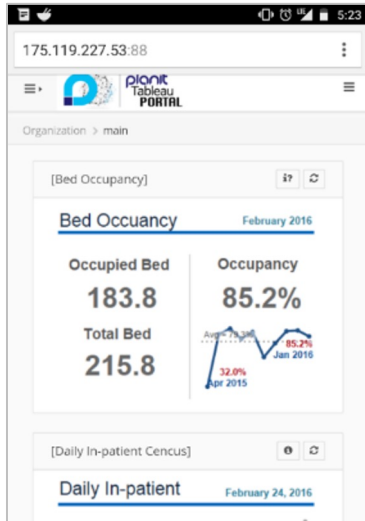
5:23

175.119.227.53:88

planit Tableau PORTAL

Organization > main

[Bed Occupancy]

Bed Occuancy

February 2016

Occupied Bed

183.8

Total Bed

215.8

Occupancy

85.2%

Avg: 79.3%

85.2%

Jan 2016

32.0%

Apr 2015

[Daily In-patient Cencus]

Daily In-patient

February 24, 2016